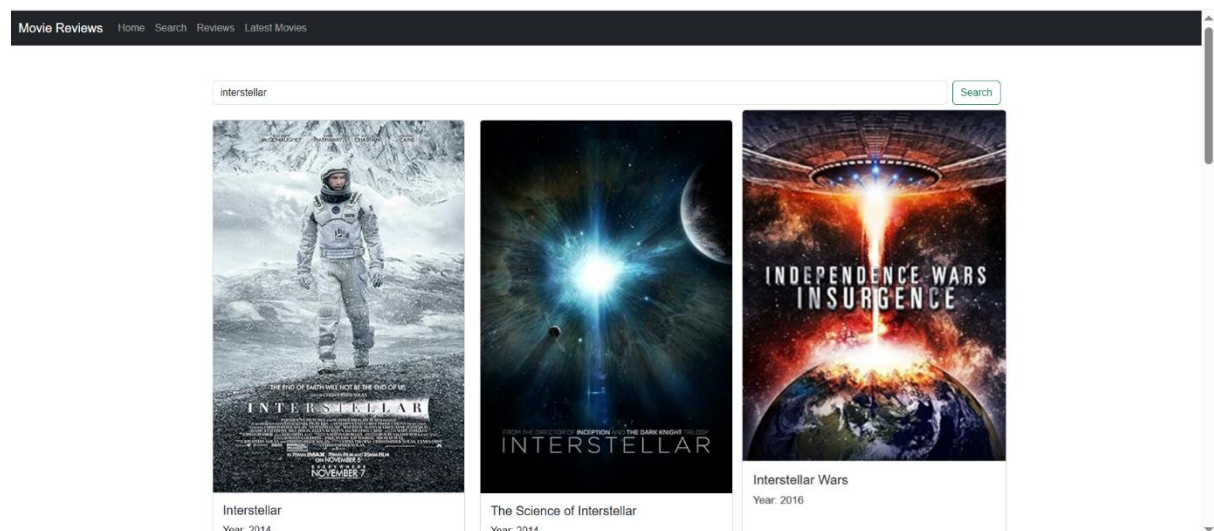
Movie Reviews Home Search Reviews Latest Movies

interstellar

Search

THE END OF EARTH WILL NOT BE THE END OF US

INTERSTELLAR

NOVEMBER 7

FROM THE DIRECTOR OF INCEPTION AND THE DARK KNIGHT TRILOGY

INTERSTELLAR

INDEPENDENCE WARS INSURGENCE

Interstellar

Year: 2014

The Science of Interstellar

Year: 2014

Interstellar Wars

Year: 2016